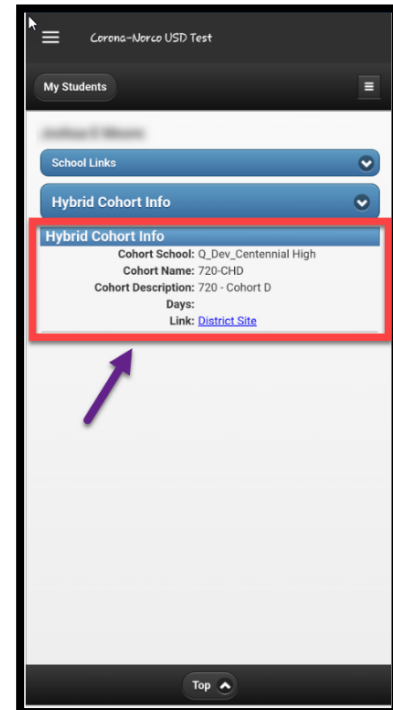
Corona-Norco USD Test

My Students

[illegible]

School Links

Hybrid Cohort Info

Hybrid Cohort Info

Cohort School: Q_Dev_Centennial High
Cohort Name: 720-CHD
Cohort Description: 720 - Cohort D
Days:
Link: District Site

Top